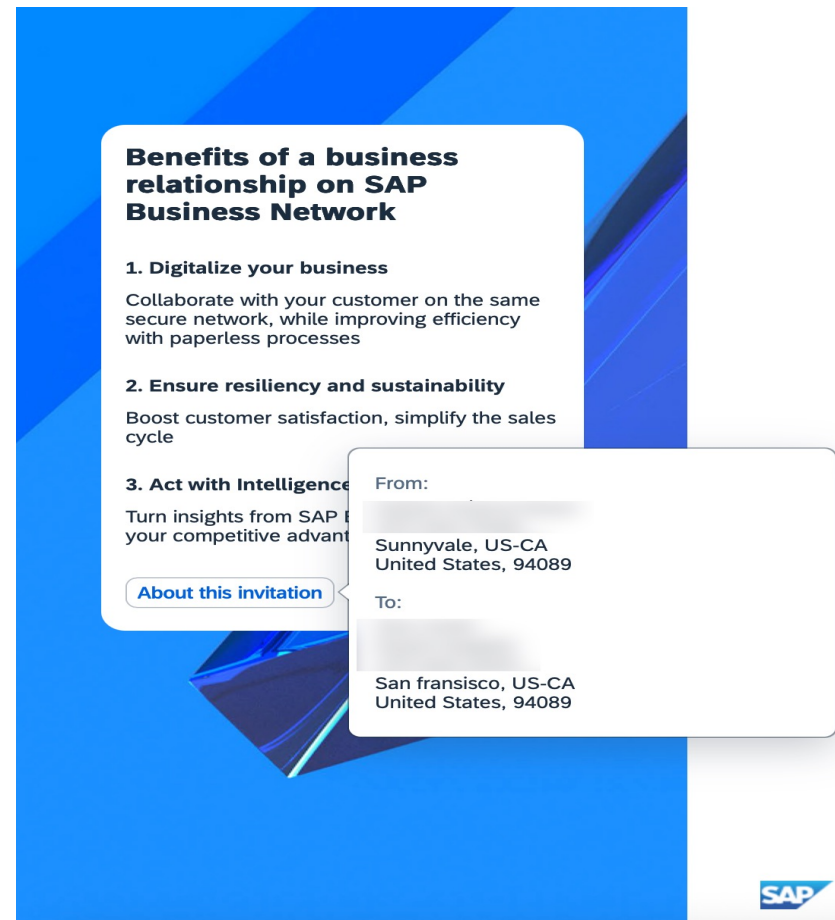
Benefits of a business relationship on SAP Business Network

1. Digitalize your business

Collaborate with your customer on the same secure network, while improving efficiency with paperless processes

2. Ensure resiliency and sustainability

Boost customer satisfaction, simplify the sales cycle

3. Act with Intelligence

Turn insights from SAP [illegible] your competitive advant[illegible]

About this invitation

From:

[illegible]

Sunnyvale, US-CA
United States, 94089

To:

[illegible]

San fransisco, US-CA
United States, 94089

SAP